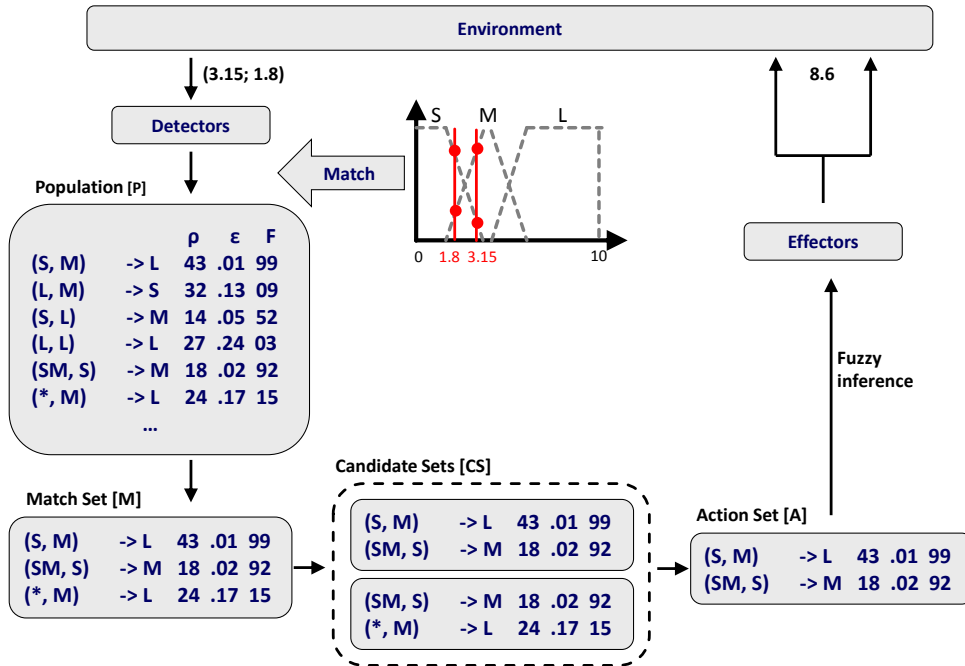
Environment

(3.15; 1.8)

8.6

Detectors

S M L

Match

0 1.8 3.15 10

Population [P]

| | | ρ | ε | F |
|---|---|---|---|---|
| (S, M) | -> L | 43 | .01 | 99 |
| (L, M) | -> S | 32 | .13 | 09 |
| (S, L) | -> M | 14 | .05 | 52 |
| (L, L) | -> L | 27 | .24 | 03 |
| (SM, S) | -> M | 18 | .02 | 92 |
| (*, M) | -> L | 24 | .17 | 15 |

...

Effectors

Fuzzy inference

Match Set [M]

(S, M) -> L 43 .01 99
(SM, S) -> M 18 .02 92
(*, M) -> L 24 .17 15

Candidate Sets [CS]

(S, M) -> L 43 .01 99
(SM, S) -> M 18 .02 92

(SM, S) -> M 18 .02 92
(*, M) -> L 24 .17 15

Action Set [A]

(S, M) -> L 43 .01 99
(SM, S) -> M 18 .02 92